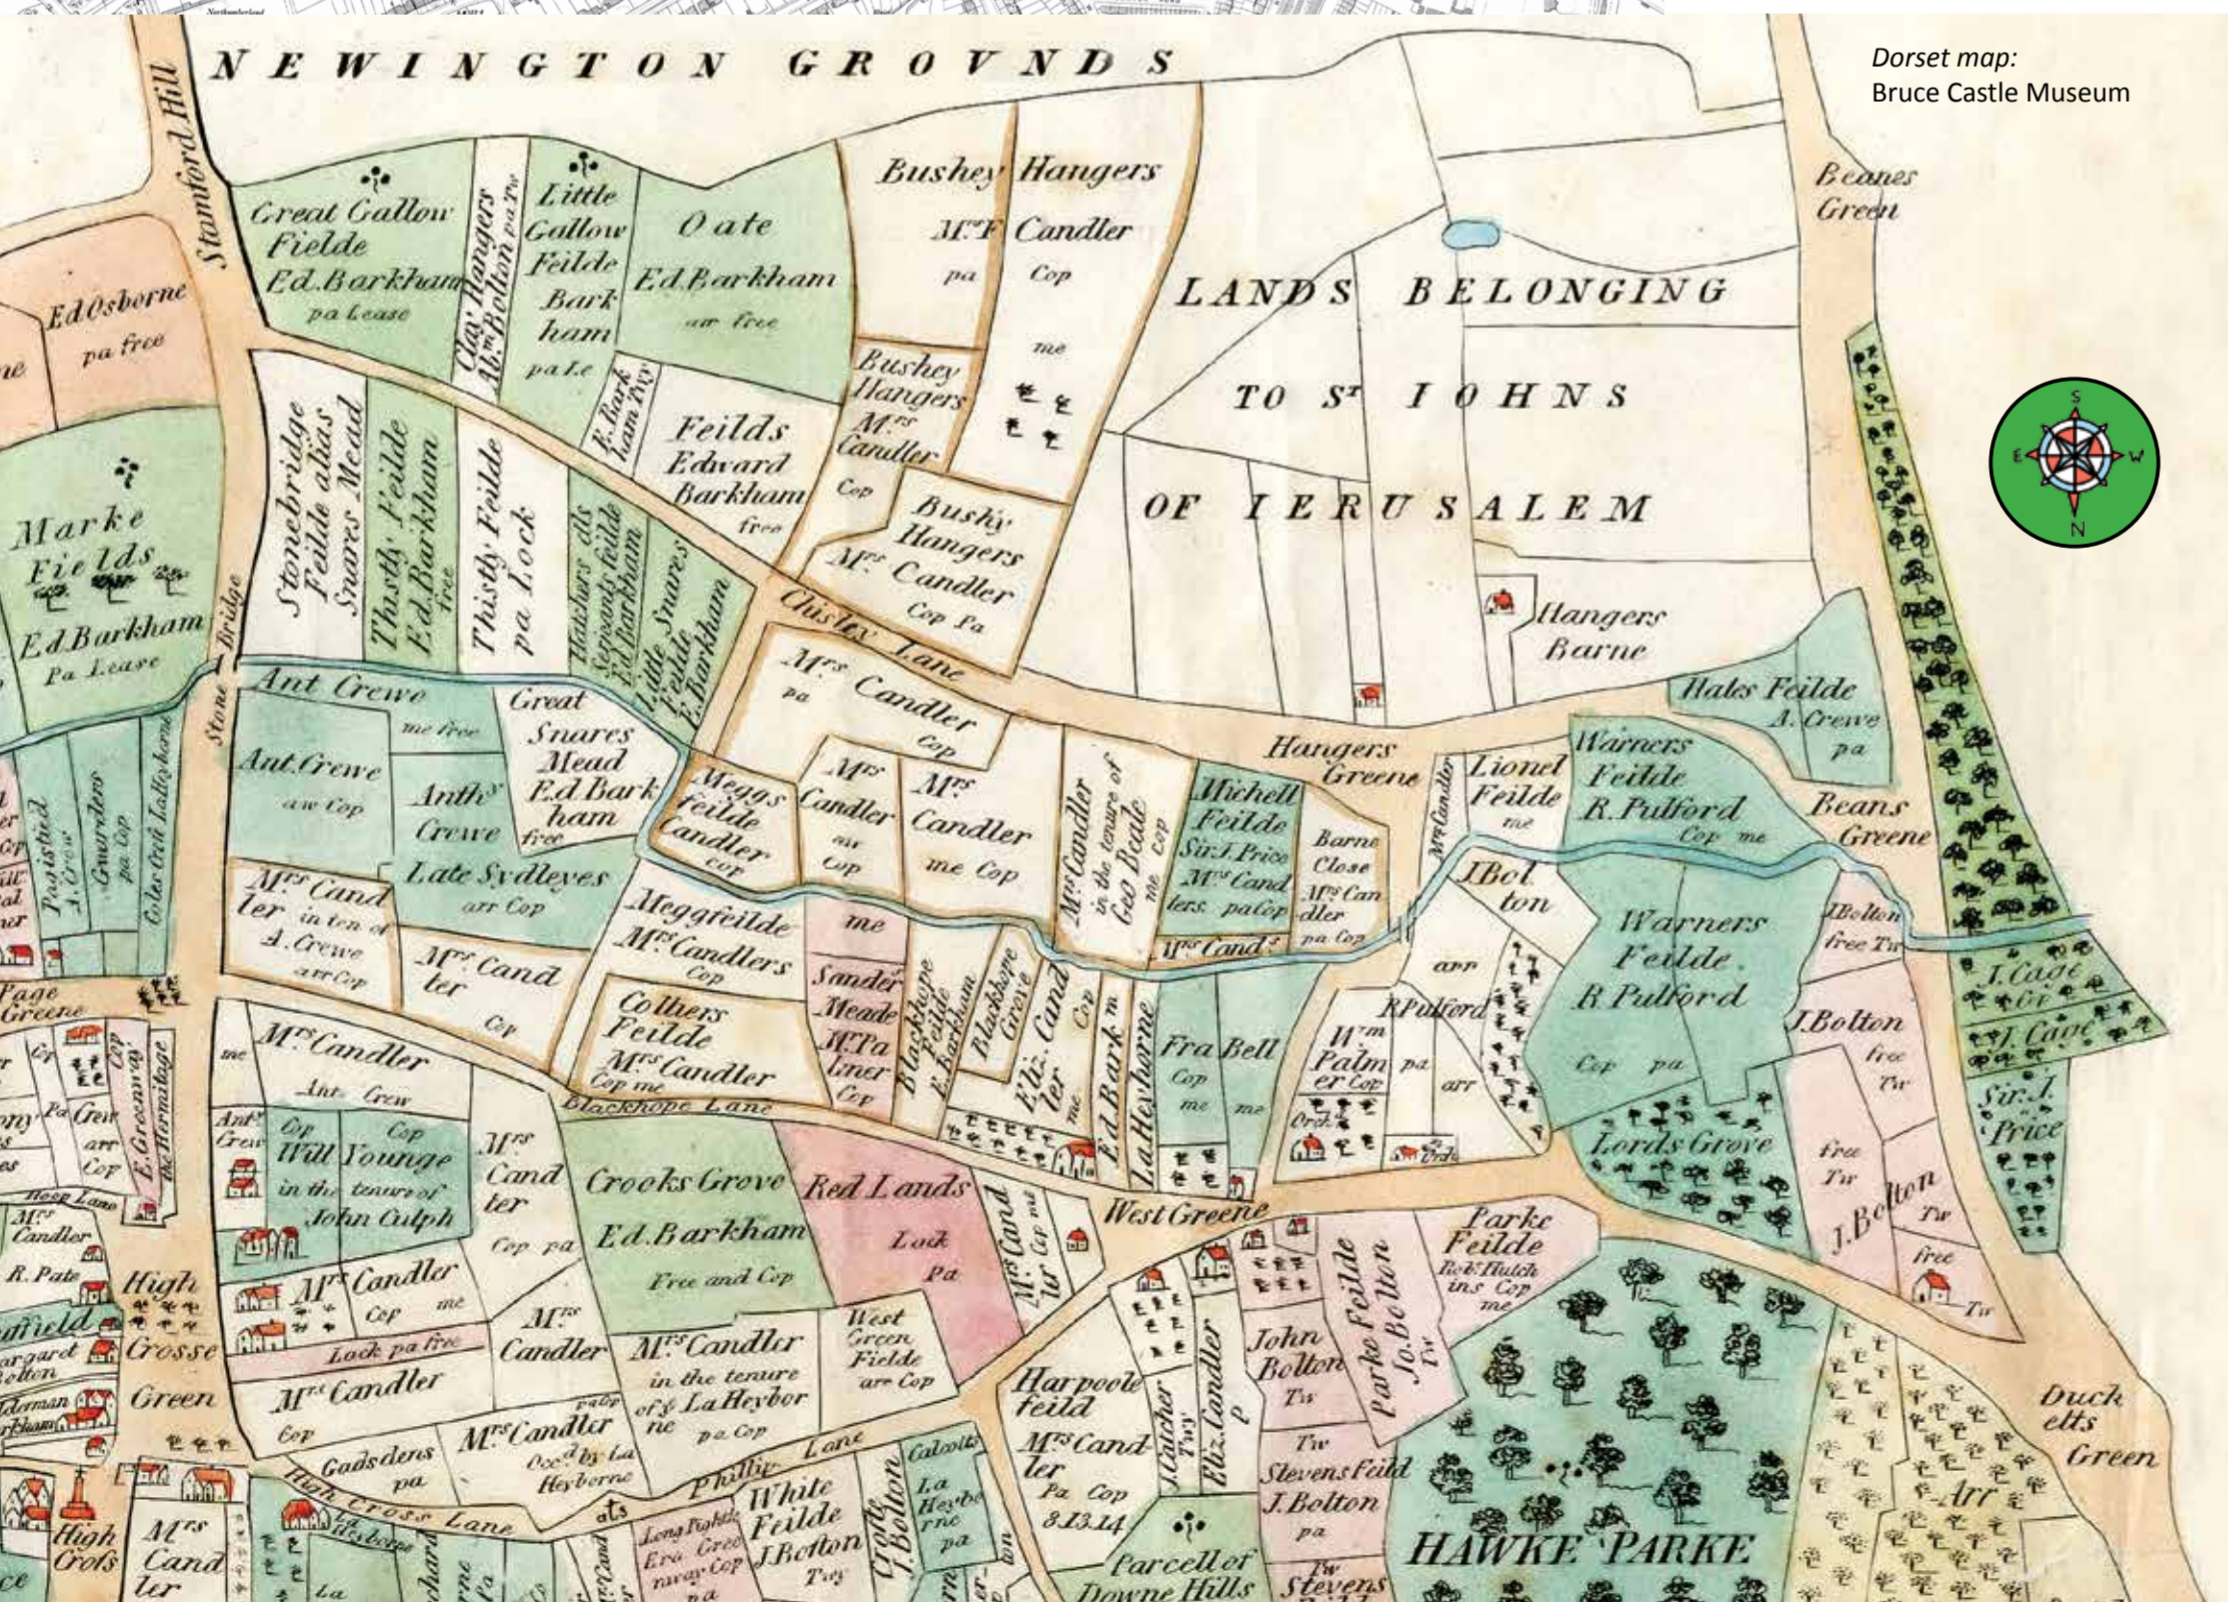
Dorset map:
Bruce Castle Museum

NEWINGTON GROVNDS

Stamford Hill

Great Gallow Fielde
Ed.Barkham
pa Lease

Clay Hangers
Mr Bolton pa Fre

Little Gallow Feilde
Barkham
pa Le

Oate
Ed.Barkham
arr free

Bushey Hangers
Mrs Candler
pa Cop
me

LANDS BELONGING
TO St IOHNS
OF IERUSALEM

Beanes Green

Ed.Osborne
pa free

Marke Fields
Ed.Barkham
Pa Lease

Stonebridge Feilde alias Snares Mead

Thistly Feilde
Ed.Barkham
free

Thistly Feilde
pa Lock

E.Barkham Twy

Feilds
Edward Barkham
free

Bushey Hangers
Mrs Candler
Cop

Bushy Hangers
Mrs Candler
Cop Pa

Hangers Barne

Chisley Lane

Stone Bridge

Ant Crewe
me free

Ant Crewe
arr Cop

Anthy Crewe

Great Snares Mead
Ed.Barkham
free

Late Sydleyes
arr Cop

Mrs Candler
pa
Cop

Meggs Feilde
Candler
cop

Mrs Candler
arr Cop

Mrs Candler
me Cop

Mrs Candler
in the tenure of Geo Beale
me Cop

Michell Feilde
Sir J.Price
Mrs Candlers pa Cop

Barne Close
Mrs Candler
pa Cop

Mrs Cand

Hangers Greene

Mrs Candler

Lionel Feilde
me

J.Bolton

Hales Feilde
A.Crewe
pa

Warners Feilde
R.Pulford
Cop me

Beans Greene

Warners Feilde
R.Pulford
Cop pa

J.Bolton
free Tw

J.Cage

J.Cage

Sir J.Price

Mrs Candler
in ten of A.Crewe
arr Cop

Mrs Candler
Cop

Meggfeilde
Mrs Candlers
Cop

me

Colliers Feilde
Mrs Candler
Cop me

Sander Meade
Mr Palmer
Cop

Blackhope Feilde
E.Barkham

Blackhope Grove

Eliz Candler
Cop

Ed.Barkham

La.Heyborne

Fra Bell
Cop
me
me

Wm Palmer Cop
pa
arr

R.Pulford

arr

Lords Grove

J.Bolton
free
Tw

free
Tw

J.Bolton
Tw

free

Tw

Mrs Candler
Ant Crew

Ant Crew

Will Younge
Cop
in the tenure of John Culph

Mrs Candler
Cop pa

Blackhope Lane

Crooks Grove
Ed.Barkham
Free and Cop

Red Lands
Lock
Pa

Mrs Candler
Cop me

West Greene

Parke Feilde
Robt Hutchins Cop
me

Mrs Candler
Cop
me

Lock pa free

Mrs Candler

Mrs Candler
in the tenure of La Heyborne
pa Cop

West Green Fielde
arr Cop

Mrs Candler
Cop

Mrs Candler
Occd by La Heyborne

Gadsdens
pa

High Crosse Green

Phillip Lane

High Cross Lane

White Feilde
J.Bolton
Twy

Harpoole feild
Mrs Candler
Pa Cop
8.13.14

J.Catcher Twy

Eliz Candler
p

John Bolton
Tw

Parke Feilde
Jo.Bolton
Tw

Tw
Stevens Feild
J.Bolton
pa

Parcell of Downe Hills

HAWKE PARKE

Duckketts Green

Arr

Mrs Candler

R.Pate

High Cross

Mrs Candler

Fage Greene

E.Greenway
the Hermitage

Colles Crest Lallybone

Paytsted
A.Crewe

Grewardere
pa Cop

Hesp Lane

Margaret Bolton

Alderman

La Heyborne

Long Fields

Era Greenaway Cop

J.Bolton

La Heyborne
pa

Calcotts